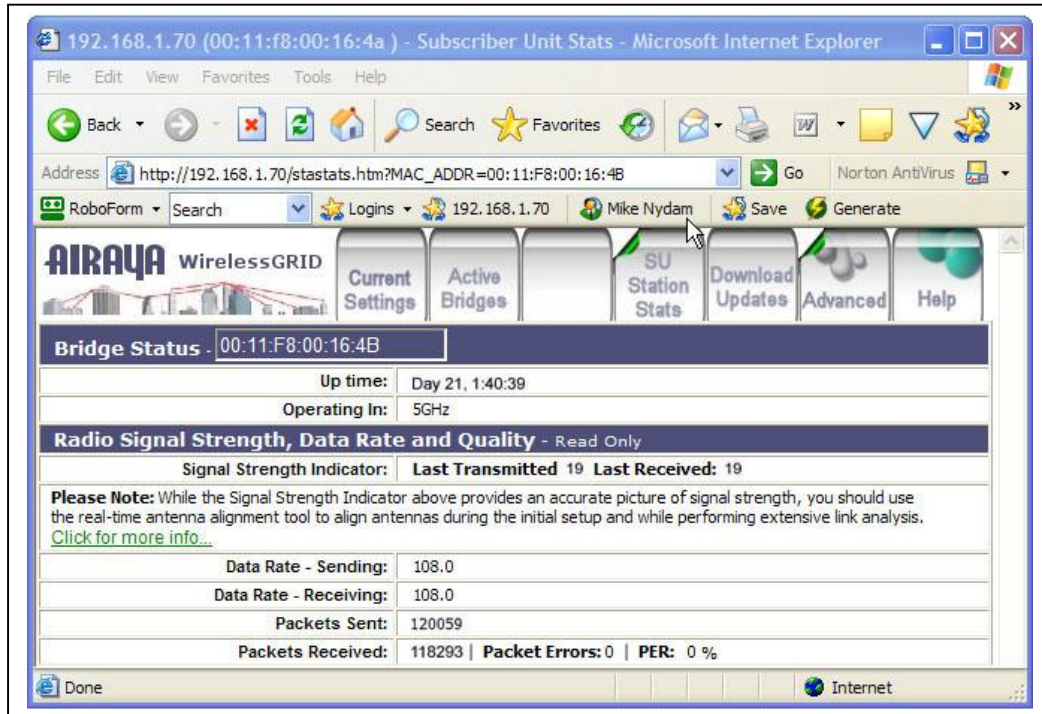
192.168.1.70 (00:11:f8:00:16:4a ) - Subscriber Unit Stats - Microsoft Internet Explorer

File Edit View Favorites Tools Help

Back Search Favorites

Address http://192.168.1.70/stastats.htm?MAC_ADDR=00:11:F8:00:16:4B Go Norton AntiVirus

RoboForm Search Logins 192.168.1.70 Mike Nydam Save Generate

AIRAYA WirelessGRID

Current Settings | Active Bridges | SU Station Stats | Download Updates | Advanced | Help

Bridge Status - 00:11:F8:00:16:4B

| | |
|---|---|
| Up time: | Day 21, 1:40:39 |
| Operating In: | 5GHz |

Radio Signal Strength, Data Rate and Quality - Read Only

| | |
|---|---|
| Signal Strength Indicator: | Last Transmitted 19 Last Received: 19 |

Please Note: While the Signal Strength Indicator above provides an accurate picture of signal strength, you should use the real-time antenna alignment tool to align antennas during the initial setup and while performing extensive link analysis.
Click for more info...

| | |
|---|---|
| Data Rate - Sending: | 108.0 |
| Data Rate - Receiving: | 108.0 |
| Packets Sent: | 120059 |
| Packets Received: | 118293 \| Packet Errors: 0 \| PER: 0 % |

Done Internet